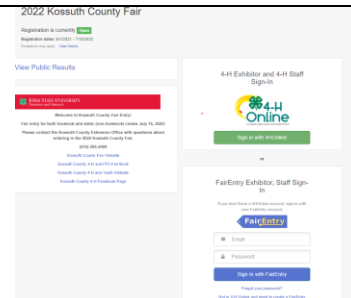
2022 Kossuth County Fair

Registration is currently Open

Registration dates: 6/1/2022 - 7/15/2022

Exceptions may apply. View Details

View Public Results

IOWA STATE UNIVERSITY
Extension and Outreach

Welcome to Kossuth County Fair Entry!

Fair entry for both livestock and static (non-livestock) closes July 15, 2022!

Please contact the Kossuth County Extension Office with questions about entering in the 2022 Kossuth County Fair.

(515) 295-2469

Kossuth County Fair Website

Kossuth County 4-H and FFA Fair Book

Kossuth County 4-H and Youth Website

Kossuth County 4-H Facebook Page

4-H Exhibitor and 4-H Staff Sign-In

4-H Online

Sign in with 4HOnline

or

FairEntry Exhibitor, Staff Sign-In

If you don't have a 4HOnline account, sign in with your FairEntry account

FairEntry

Email

Password

Sign In with FairEntry

Forgot your password?

Not a 4-H Online and need to create a FairEntry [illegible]